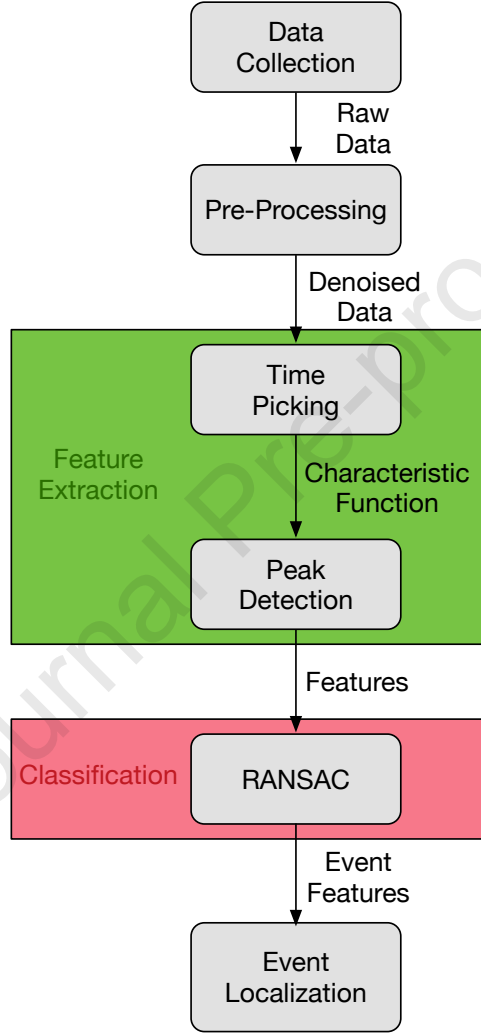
Data Collection

Raw Data

Pre-Processing

Denoised Data

Feature Extraction

Time Picking

Characteristic Function

Peak Detection

Features

Classification

RANSAC

Event Features

Event Localization

Journal Pre-proof